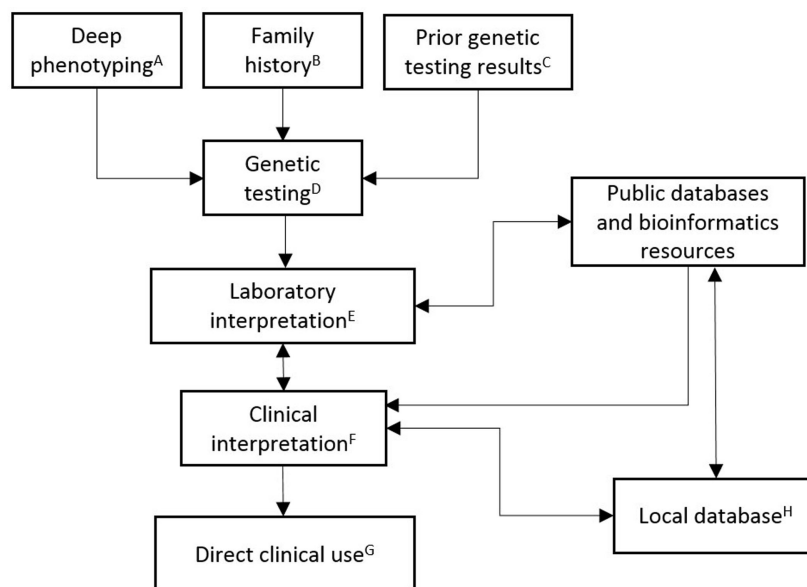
Deep phenotyping$^{A}$

Family history$^{B}$

Prior genetic testing results$^{C}$

Genetic testing$^{D}$

Public databases and bioinformatics resources

Laboratory interpretation$^{E}$

Clinical interpretation$^{F}$

Local database$^{H}$

Direct clinical use$^{G}$